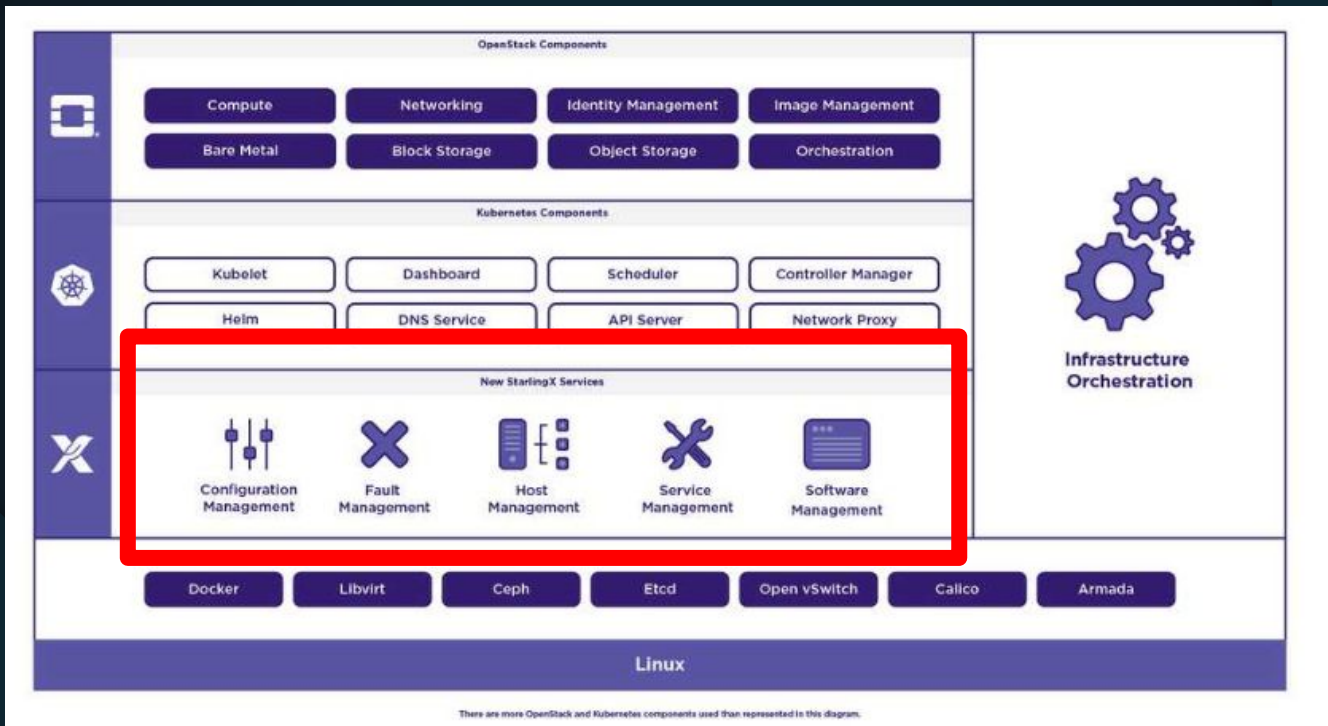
OpenStack Components

Compute
Networking
Identity Management
Image Management
Bare Metal
Block Storage
Object Storage
Orchestration

Kubernetes Components

Kubelet
Dashboard
Scheduler
Controller Manager
Helm
DNS Service
API Server
Network Proxy

New StarlingX Services

Configuration Management
Fault Management
Host Management
Service Management
Software Management

Infrastructure Orchestration

Docker
Libvirt
Ceph
Etcd
Open vSwitch
Calico
Armada

Linux

There are more OpenStack and Kubernetes components used than represented in this diagram.